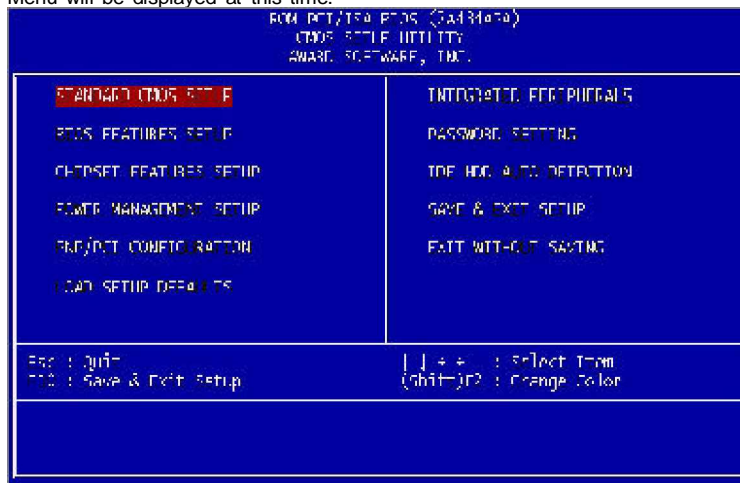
Menu will be displayed at this time.

ROM PCI/ISA BIOS (2a4l8a0a)
CMOS SETUP UTILITY
AWARD SOFTWARE, INC.

STANDARD CMOS SETUP

BIOS FEATURES SETUP

CHIPSET FEATURES SETUP

POWER MANAGEMENT SETUP

PNP/PCI CONFIGURATION

LOAD SETUP DEFAULTS

INTEGRATED PERIPHERALS

PASSWORD SETTING

IDE HDD AUTO DETECTION

SAVE & EXIT SETUP

EXIT WITHOUT SAVING

Esc : Quit
F10 : Save & Exit Setup

↑ ↓ → ← : Select Item
(Shift)F2 : Change Color